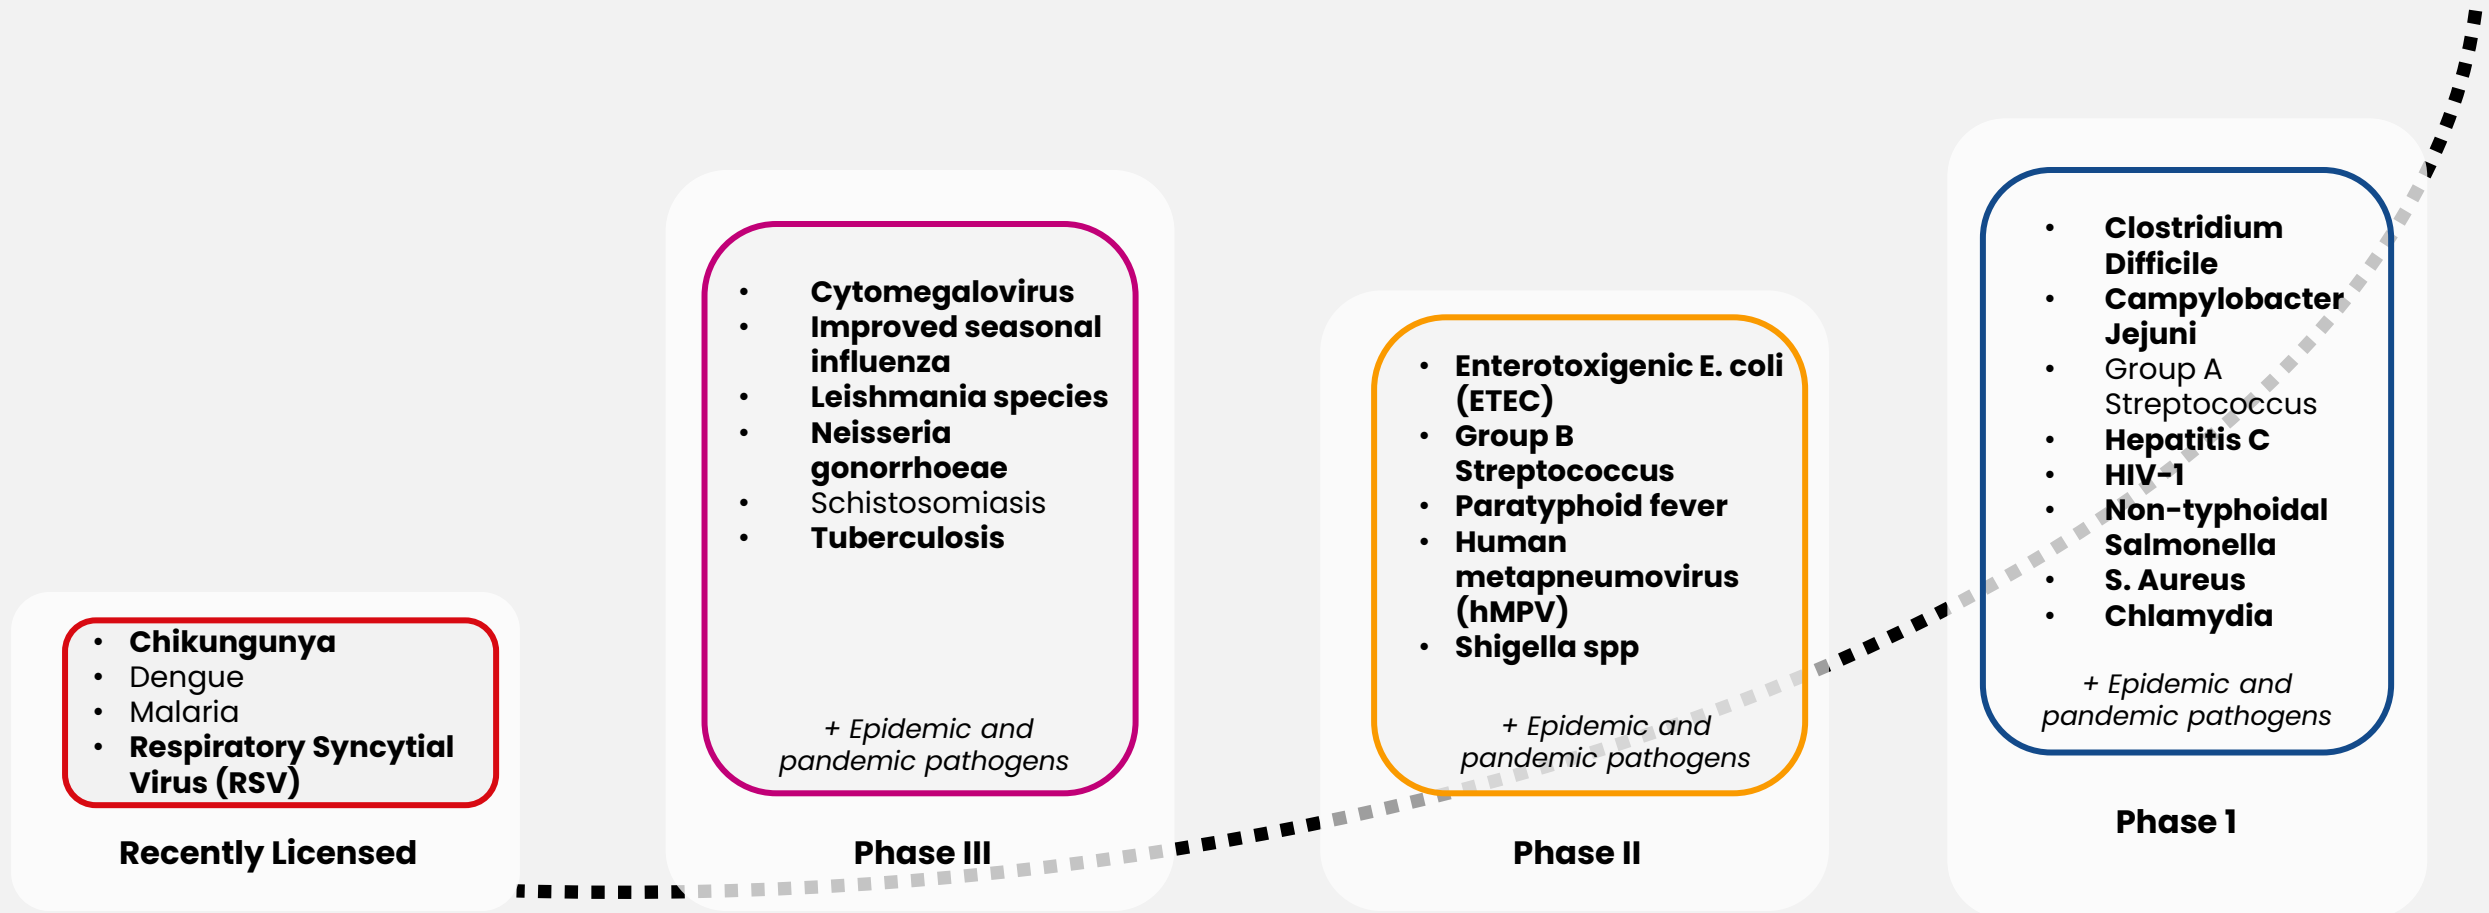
- Chikungunya
- Dengue
- Malaria
- Respiratory Syncytial Virus (RSV)

Recently Licensed

- Cytomegalovirus
- Improved seasonal influenza
- Leishmania species
- Neisseria gonorrhoeae
- Schistosomiasis
- Tuberculosis

+ Epidemic and pandemic pathogens

Phase III

- Enterotoxigenic E. coli (ETEC)
- Group B Streptococcus
- Paratyphoid fever
- Human metapneumovirus (hMPV)
- Shigella spp

+ Epidemic and pandemic pathogens

Phase II

- Clostridium Difficile
- Campylobacter Jejuni
- Group A Streptococcus
- Hepatitis C
- HIV-1
- Non-typhoidal Salmonella
- S. Aureus
- Chlamydia

+ Epidemic and pandemic pathogens

Phase 1